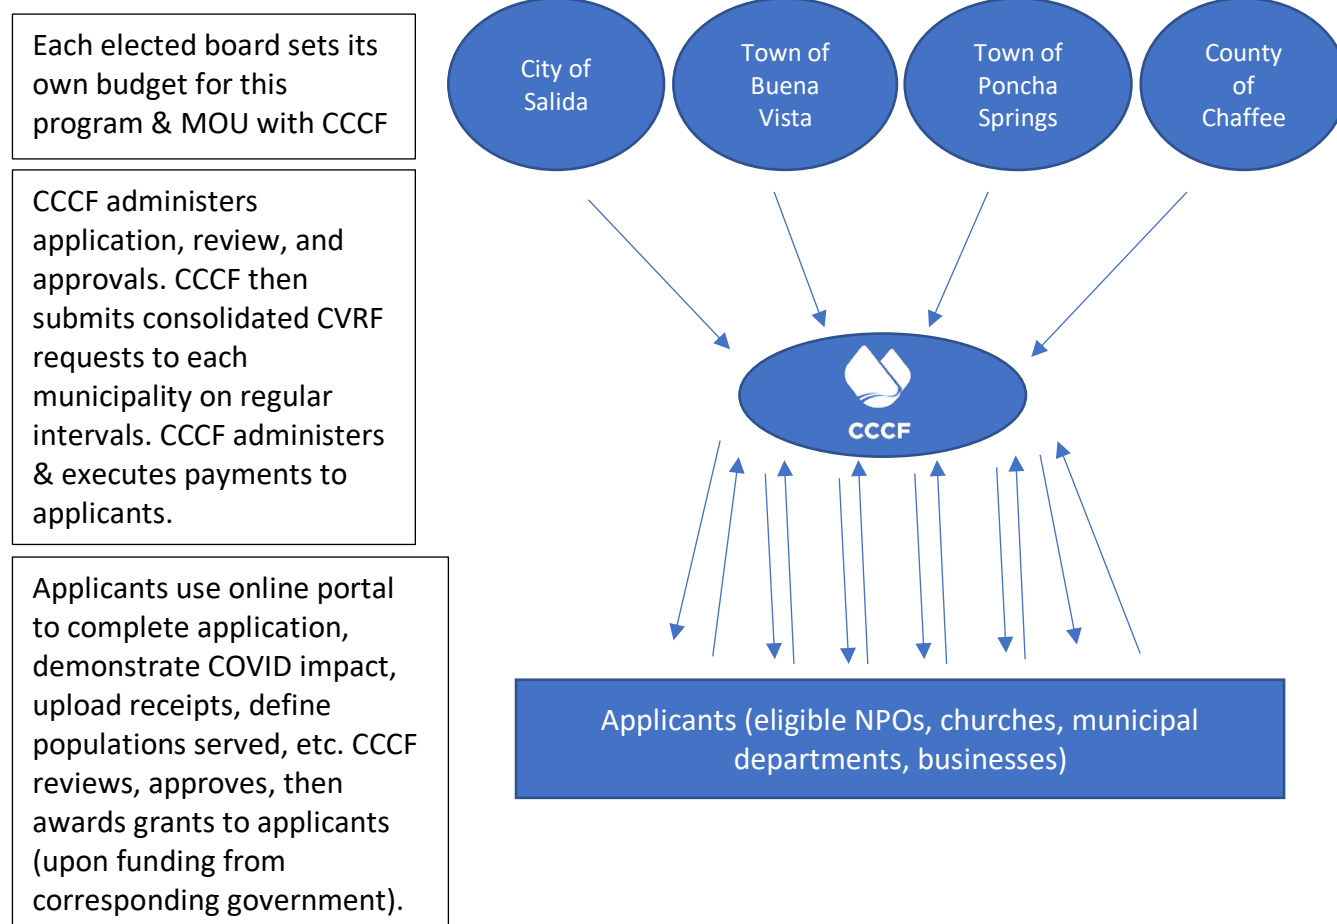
Each elected board sets its own budget for this program & MOU with CCCF

CCCF administers application, review, and approvals. CCCF then submits consolidated CVRF requests to each municipality on regular intervals. CCCF administers & executes payments to applicants.

Applicants use online portal to complete application, demonstrate COVID impact, upload receipts, define populations served, etc. CCCF reviews, approves, then awards grants to applicants (upon funding from corresponding government).

City of Salida

Town of Buena Vista

Town of Poncha Springs

County of Chaffee

CCCF

Applicants (eligible NPOs, churches, municipal departments, businesses)